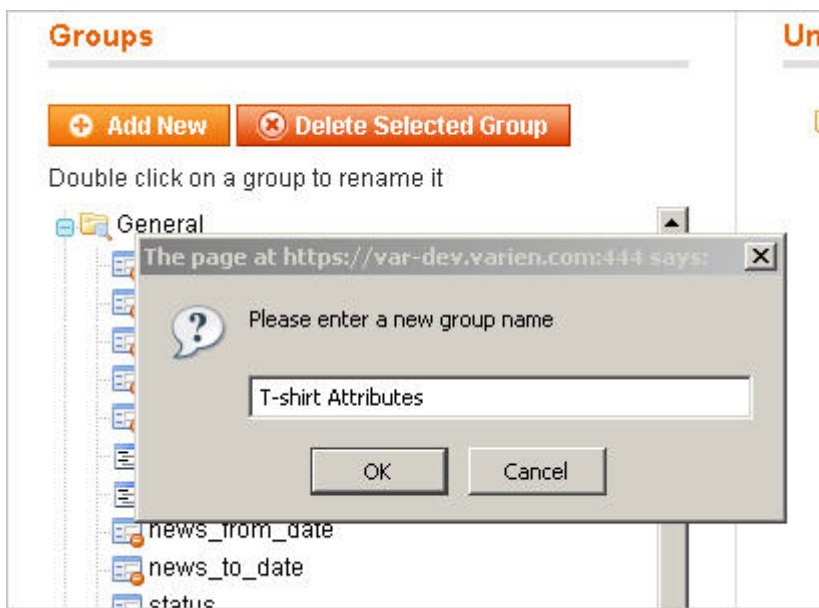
Groups

Un

Add New

Delete Selected Group

Double click on a group to rename it

General

The page at https://var-dev.varien.com:444 says:

Please enter a new group name

T-shirt Attributes

OK

Cancel

news_from_date

news_to_date

status